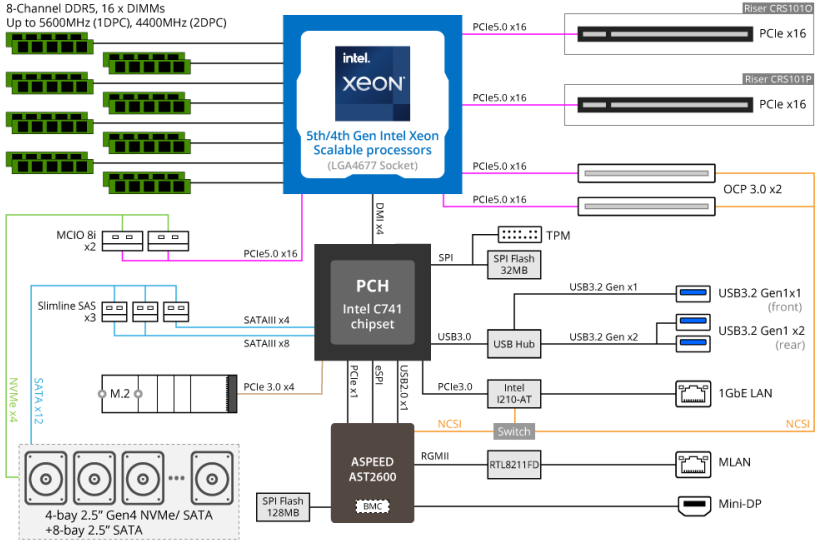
8-Channel DDR5, 16 x DIMMs
Up to 5600MHz (1DPC), 4400MHz (2DPC)

intel.
XEON

5th/4th Gen Intel Xeon Scalable processors
(LGA4677 Socket)

PCIe5.0 x16
Riser CRS101O
PCIe x16

PCIe5.0 x16
Riser CRS101P
PCIe x16

PCIe5.0 x16
PCIe5.0 x16
OCP 3.0 x2

MCIO 8i
x2
PCIe5.0 x16

DMI x4

PCH
Intel C741
chipset

SPI
TPM
SPI Flash
32MB

USB3.2 Gen x1
USB3.2 Gen1x1
(front)

Slimline SAS
x3
SATAIII x4
SATAIII x8

USB3.0
USB Hub
USB3.2 Gen x2
USB3.2 Gen1 x2
(rear)

NVMe x4
SATA x12

M.2
PCIe 3.0 x4

PCIe x1
eSPI
USB2.0 x1

PCIe3.0
Intel
I210-AT
1GbE LAN

NCSI
Switch
NCSI

ASPEED
AST2600
RGMII
RTL8211FD
MLAN

BMC

SPI Flash
128MB

Mini-DP

4-bay 2.5" Gen4 NVMe/ SATA
+8-bay 2.5" SATA